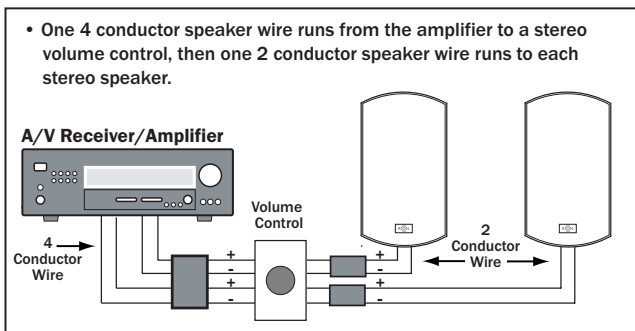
• One 4 conductor speaker wire runs from the amplifier to a stereo volume control, then one 2 conductor speaker wire runs to each stereo speaker.

A/V Receiver/Amplifier

4 Conductor Wire

Volume Control

+
-
+
-

+
-
+
-

2 Conductor Wire